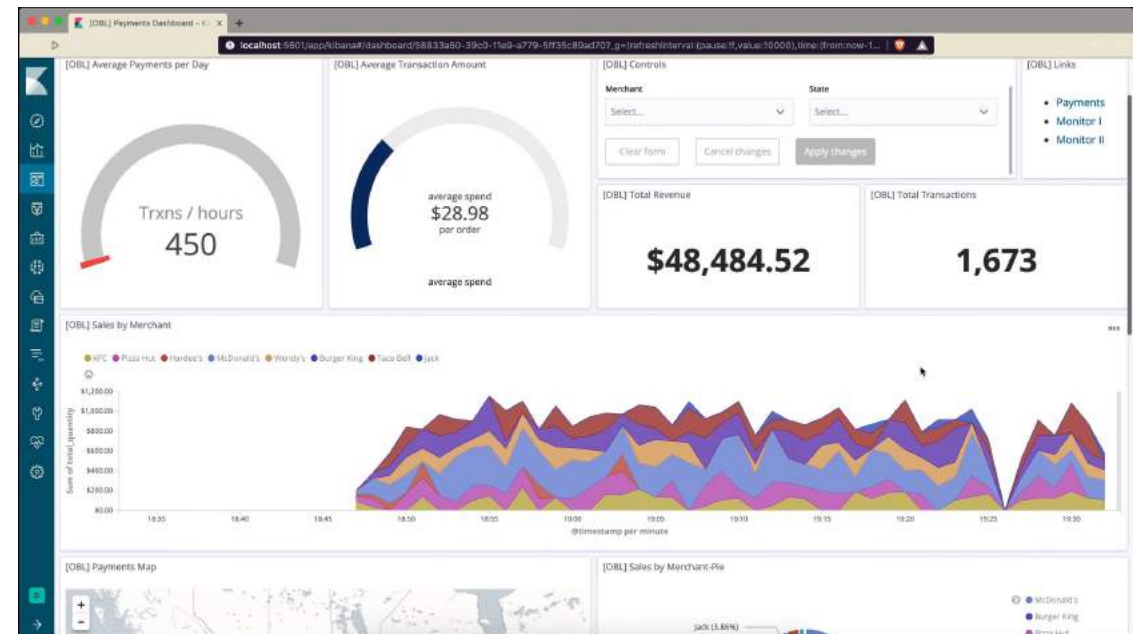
[OBL] Payments Dashboard - K

localhost:5601/app/kibana#/dashboard/58833a50-39c0-11e9-a779-5ff35c89ad707_g=(refreshInterval:(pause:!f,value:10000),time:(from:now-1...

[OBL] Average Payments per Day

Trxns / hours
450

[OBL] Average Transaction Amount

average spend
$28.98
per order

average spend

[OBL] Controls

Merchant
Select...

State
Select...

Clear form
Cancel changes
Apply changes

[OBL] Links

- Payments
- Monitor I
- Monitor II

[OBL] Total Revenue

$48,484.52

[OBL] Total Transactions

1,673

[OBL] Sales by Merchant

KFC Pizza Hut Hardee's McDonald's Wendy's Burger King Taco Bell Jack

Sum of total_quantity

$1,200.00
$1,000.00
$800.00
$600.00
$400.00
$200.00
$0.00

18:35 18:40 18:45 18:50 18:55 19:00 19:05 19:10 19:15 19:20 19:25 19:30

@timestamp per minute

[OBL] Payments Map

[OBL] Sales by Merchant-Pie

McDonald's
Burger King
Pizza Hut

Jack (3.66%)